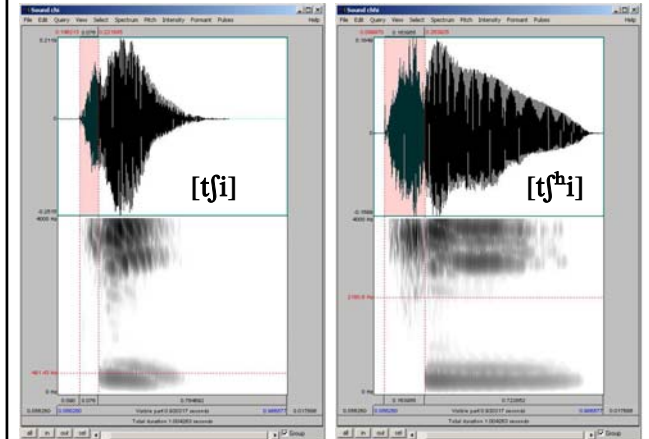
Sound chi
File Edit Query View Select Spectrum Pitch Intensity Formant Pulses Help
0.196213 0.076 0.221605
0.2119
0
-0.2515
[tʃi]
4000 Hz
461.45 Hz
0 Hz
0.080 0.076 0.794682
0.0000 0.095260 Visible part 0.902217 seconds 0.989977 0.017868
Total duration 1.004263 seconds
all in out sel Group

Sound chhi
File Edit Query View Select Spectrum Pitch Intensity Formant Pulses Help
0.096870 0.163600 0.253425
0
-0.1556
[tʃʰi]
4000 Hz
2165.6 Hz
0 Hz
0.163600 0.723952
0.095260 Visible part 0.902217 seconds 0.989977 0.017868
Total duration 1.004263 seconds
all in out sel Group